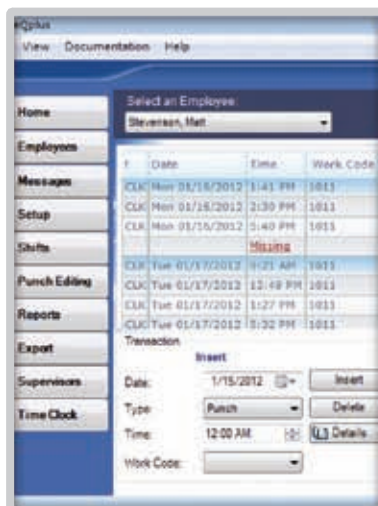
Qplus

View Documentation Help

Home
Employees
Messages
Setup
Shifts
Punch Editing
Reports
Export
Supervisors
Time Clock

Select an Employee:
Stevenson, Matt

| T | Date | Time | Work Code |
|---|---|---|---|
| CLK | Mon 01/16/2012 | 1:41 PM | 1011 |
| CLK | Mon 01/16/2012 | 2:30 PM | 1011 |
| CLK | Mon 01/16/2012 | 5:40 PM | 1011 |
| | | Missing | |
| CLK | Tue 01/17/2012 | 9:21 AM | 1011 |
| CLK | Tue 01/17/2012 | 12:48 PM | 1011 |
| CLK | Tue 01/17/2012 | 1:27 PM | 1011 |
| CLK | Tue 01/17/2012 | 5:32 PM | 1011 |

Transaction
Insert

Date: 1/15/2012
Insert
Type: Punch
Delete
Time: 12:00 AM
Details
Work Code: